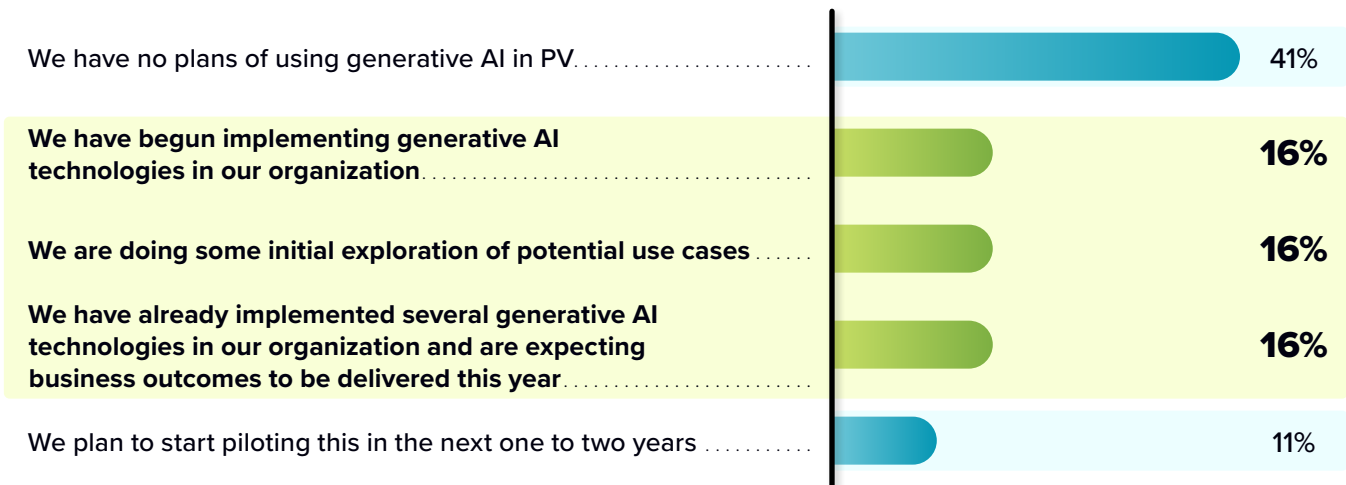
We have no plans of using generative AI in PV 41%

**We have begun implementing generative AI technologies in our organization** **16%**

**We are doing some initial exploration of potential use cases** **16%**

**We have already implemented several generative AI technologies in our organization and are expecting business outcomes to be delivered this year** **16%**

We plan to start piloting this in the next one to two years 11%